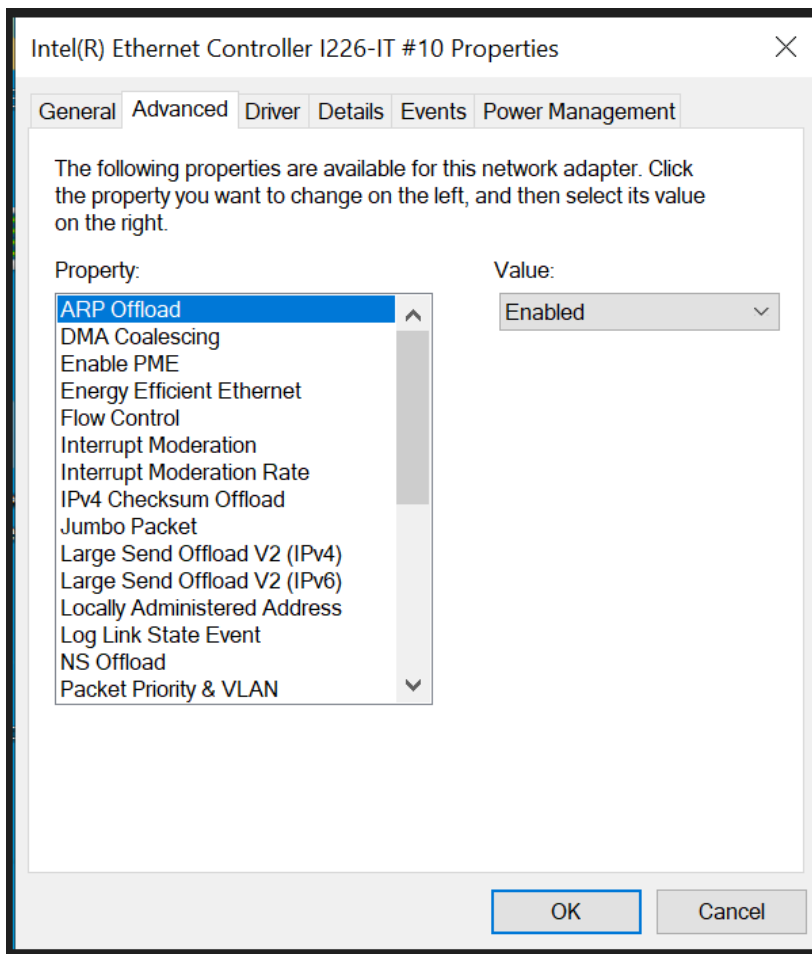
Intel(R) Ethernet Controller I226-IT #10 Properties

General Advanced Driver Details Events Power Management

The following properties are available for this network adapter. Click the property you want to change on the left, and then select its value on the right.

Property:

ARP Offload
DMA Coalescing
Enable PME
Energy Efficient Ethernet
Flow Control
Interrupt Moderation
Interrupt Moderation Rate
IPv4 Checksum Offload
Jumbo Packet
Large Send Offload V2 (IPv4)
Large Send Offload V2 (IPv6)
Locally Administered Address
Log Link State Event
NS Offload
Packet Priority & VLAN

Value:

Enabled

OK Cancel